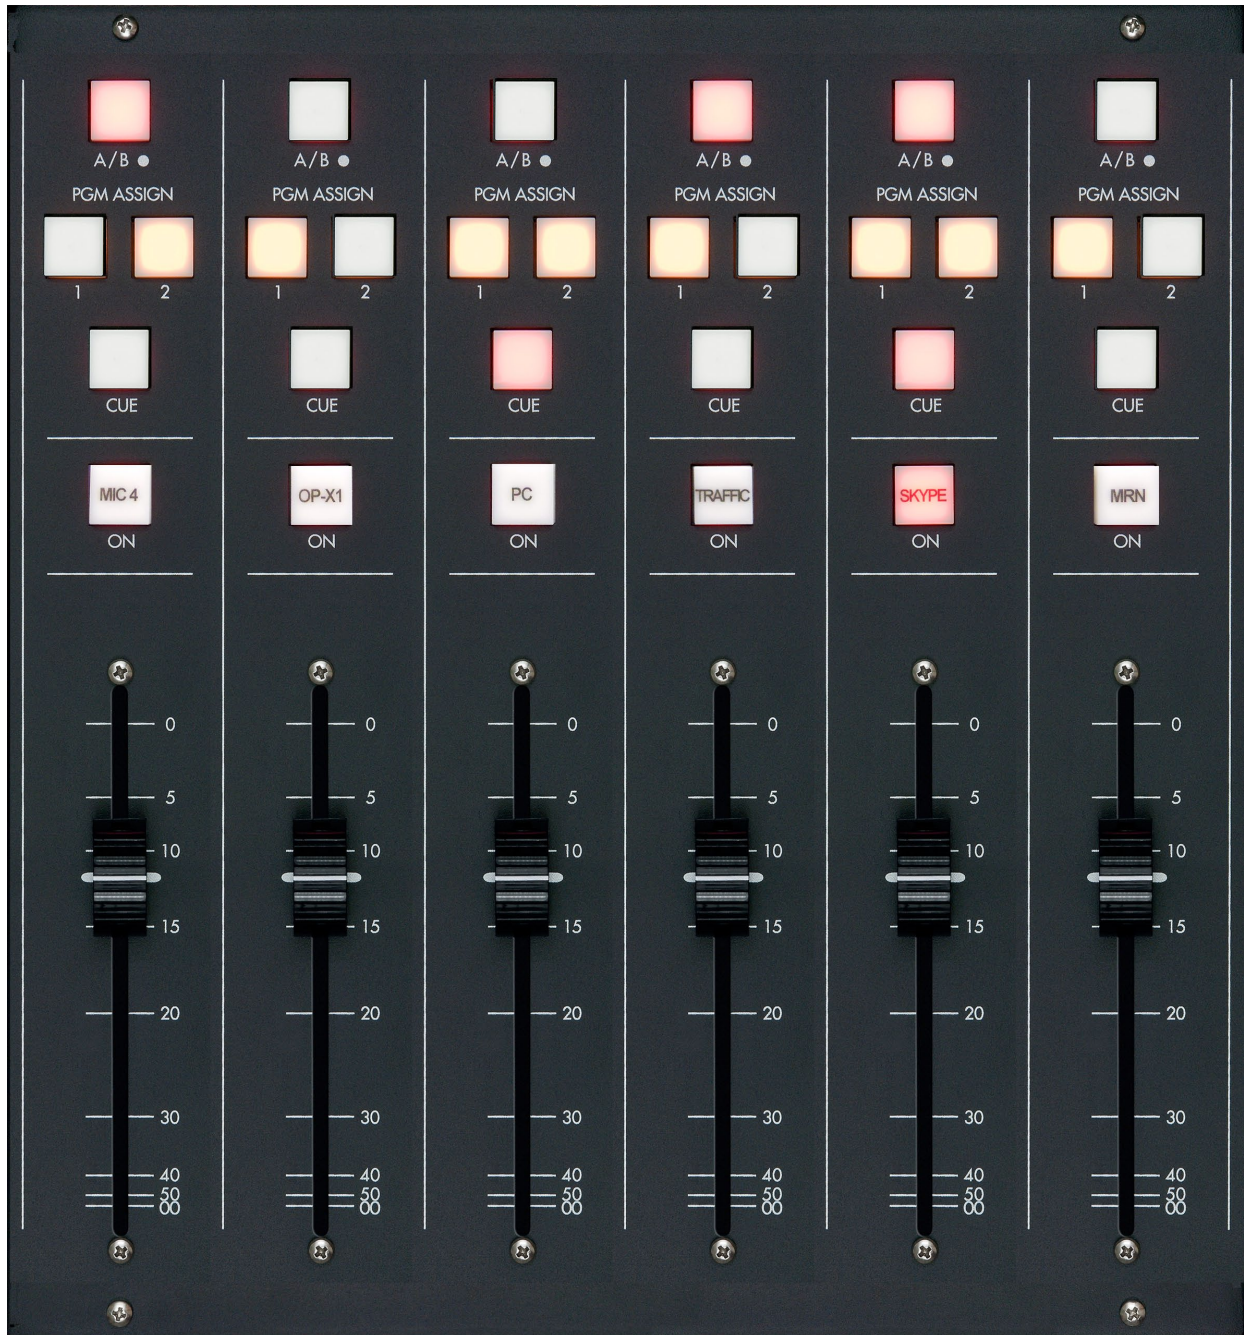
A/B ●
PGM ASSIGN
1 2
CUE
MIC 4
ON
0
5
10
15
20
30
40
50
00

A/B ●
PGM ASSIGN
1 2
CUE
OP-X1
ON
0
5
10
15
20
30
40
50
00

A/B ●
PGM ASSIGN
1 2
CUE
PC
ON
0
5
10
15
20
30
40
50
00

A/B ●
PGM ASSIGN
1 2
CUE
TRAFFIC
ON
0
5
10
15
20
30
40
50
00

A/B ●
PGM ASSIGN
1 2
CUE
SKYPE
ON
0
5
10
15
20
30
40
50
00

A/B ●
PGM ASSIGN
1 2
CUE
MRN
ON
0
5
10
15
20
30
40
50
00